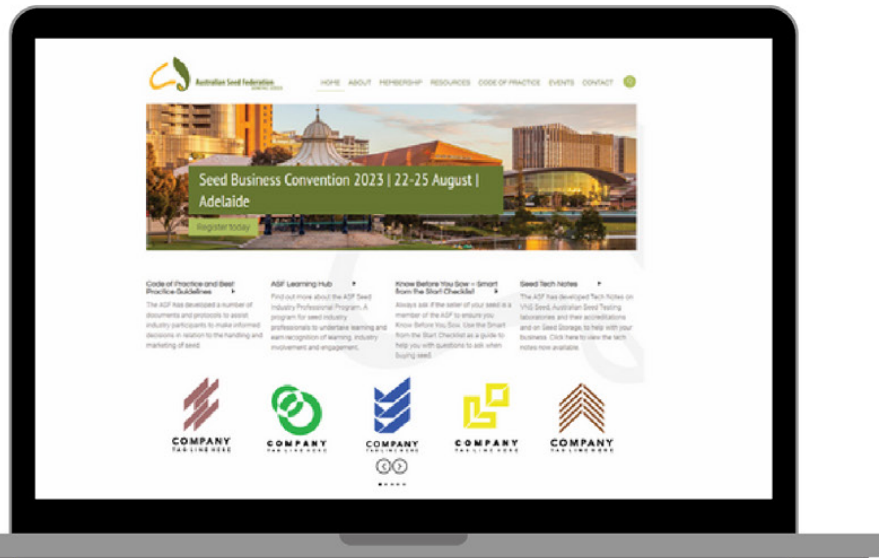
Australian Seed Federation

HOME ABOUT MEMBERSHIP RESOURCES CODE OF PRACTICE EVENTS CONTACT

Seed Business Convention 2023 | 22-25 August | Adelaide

Register today

Code of Practice and Best Practice Guidelines

The ASF has developed a number of documents and protocols to assist industry participants to make informed decisions in relation to the handling and marketing of seed.

ASF Learning Hub

Find out more about the ASF Seed Industry Professional Program. A program for seed industry professionals to undertake learning and earn recognition of learning, industry involvement and engagement.

Know Before You Sow – Smart from the Start Checklist

Always ask if the seller of your seed is a member of the ASF to ensure you Know Before You Sow. Use the Smart from the Start Checklist as a guide to help you with questions to ask when buying seed.

Seed Tech Notes

The ASF has developed Tech Notes on VNS Seed, Australian Seed Testing laboratories and their accreditations and on Seed Storage, to help with your business. Click here to view the tech notes now available.

COMPANY
TAG LINE HERE

COMPANY
TAG LINE HERE

COMPANY
TAGLINE HERE

COMPANY
TAG LINE HERE

COMPANY
TAG LINE HERE